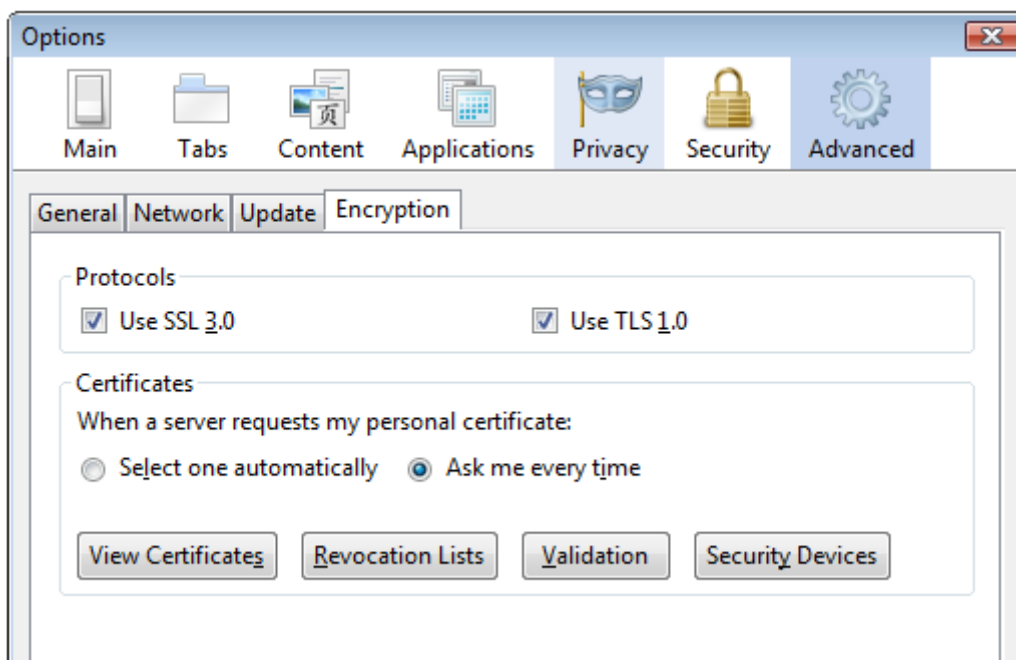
Options

Main
Tabs
Content
Applications
Privacy
Security
Advanced

General
Network
Update
Encryption

Protocols
Use SSL 3.0
Use TLS 1.0

Certificates
When a server requests my personal certificate:
Select one automatically
Ask me every time

View Certificates
Revocation Lists
Validation
Security Devices